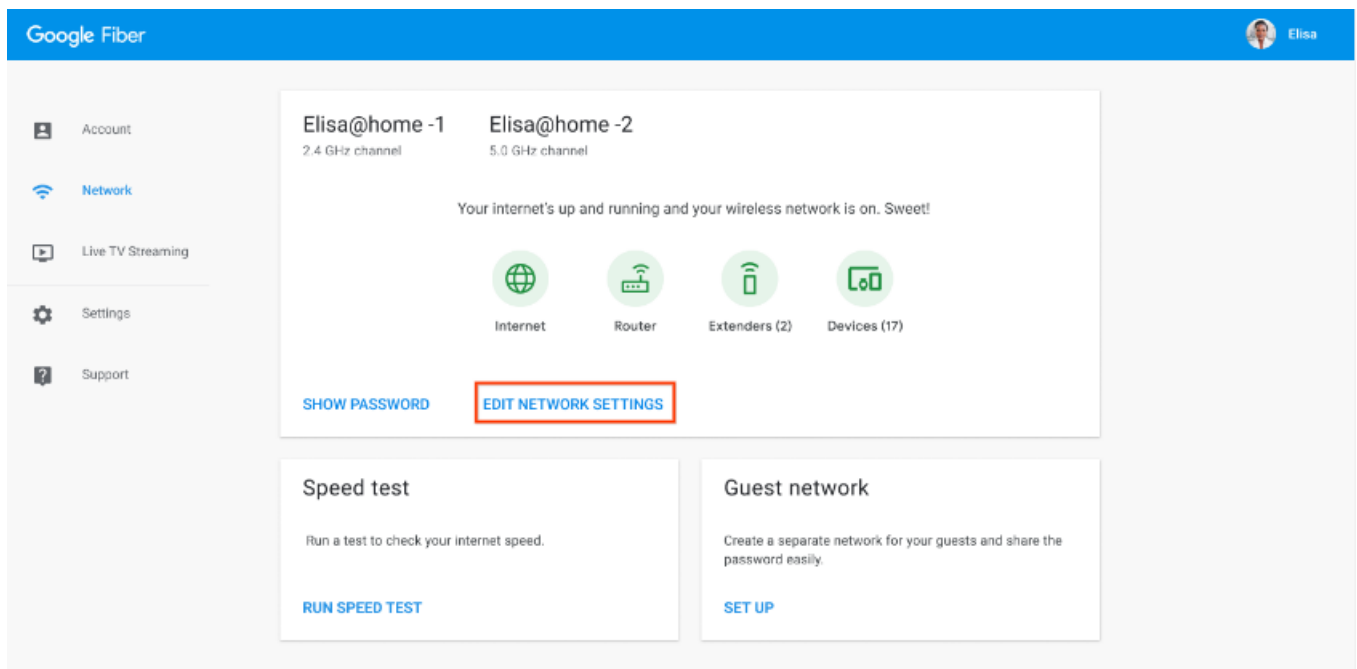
Google Fiber

Elisa

Account

Network

Live TV Streaming

Settings

Support

Elisa@home -1
2.4 GHz channel

Elisa@home -2
5.0 GHz channel

Your internet's up and running and your wireless network is on. Sweet!

Internet

Router

Extenders (2)

Devices (17)

SHOW PASSWORD

EDIT NETWORK SETTINGS

Speed test

Run a test to check your internet speed.

RUN SPEED TEST

Guest network

Create a separate network for your guests and share the password easily.

SET UP